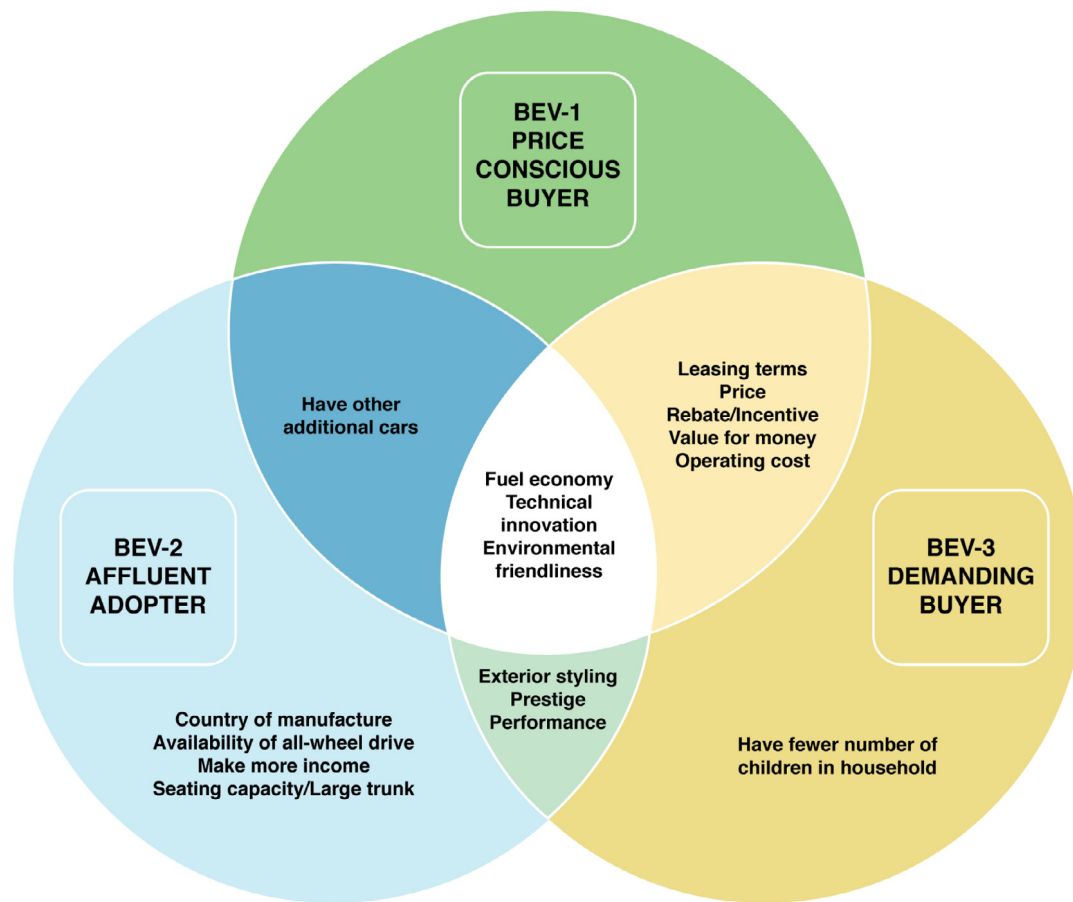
BEV-1
PRICE
CONSCIOUS
BUYER

Have other additional cars

Leasing terms
Price
Rebate/Incentive
Value for money
Operating cost

Fuel economy
Technical innovation
Environmental friendliness

BEV-2
AFFLUENT
ADOPTER

BEV-3
DEMANDING
BUYER

Exterior styling
Prestige
Performance

Country of manufacture
Availability of all-wheel drive
Make more income
Seating capacity/Large trunk

Have fewer number of children in household